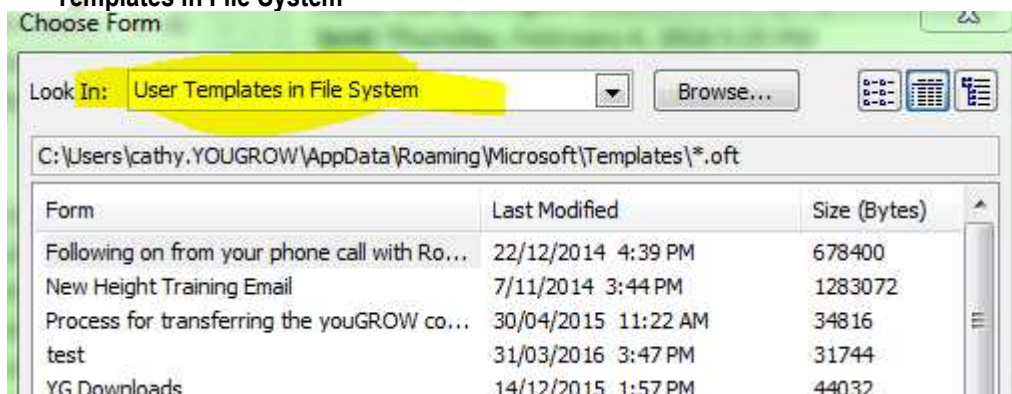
Templates in File System

Choose Form

Look In: User Templates in File System

Browse...

C:\Users\cathy.YOUGROW\AppData\Roaming\Microsoft\Templates\*.oft

| Form | Last Modified | Size (Bytes) |
|---|---|---|
| Following on from your phone call with Ro... | 22/12/2014 4:39 PM | 678400 |
| New Height Training Email | 7/11/2014 3:44 PM | 1283072 |
| Process for transferring the youGROW co... | 30/04/2015 11:22 AM | 34816 |
| test | 31/03/2016 3:47 PM | 31744 |
| YG Downloads | 14/12/2015 1:57 PM | 44032 |